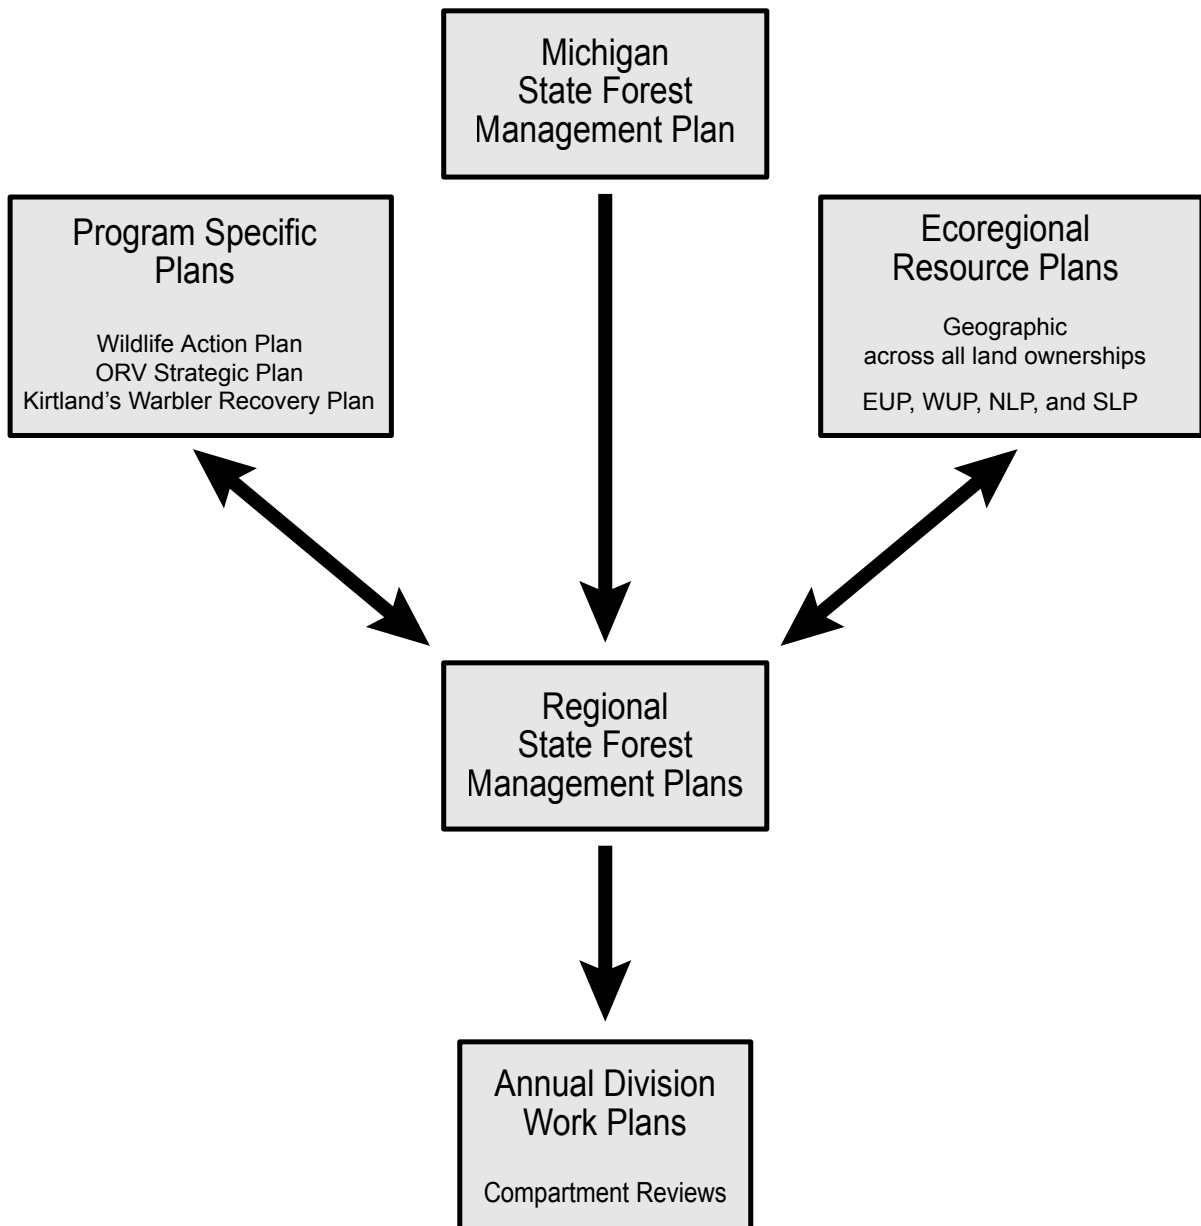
Michigan State Forest Management Plan

Program Specific Plans

Wildlife Action Plan
ORV Strategic Plan
Kirtland's Warbler Recovery Plan

Ecoregional Resource Plans

Geographic across all land ownerships

EUP, WUP, NLP, and SLP

Regional State Forest Management Plans

Annual Division Work Plans

Compartment Reviews